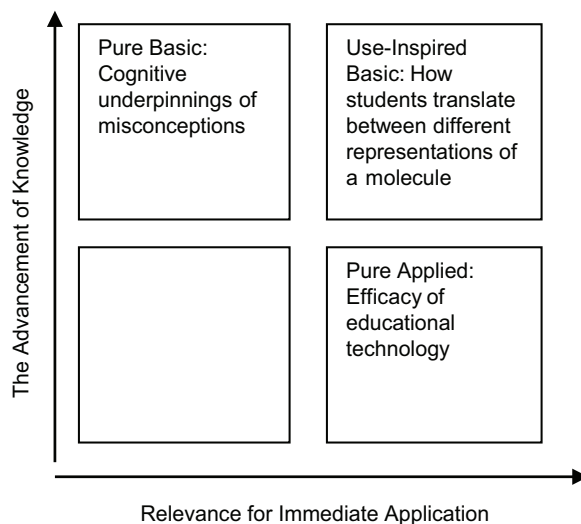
The Advancement of Knowledge

Pure Basic: Cognitive underpinnings of misconceptions

Use-Inspired Basic: How students translate between different representations of a molecule

Pure Applied: Efficacy of educational technology

Relevance for Immediate Application